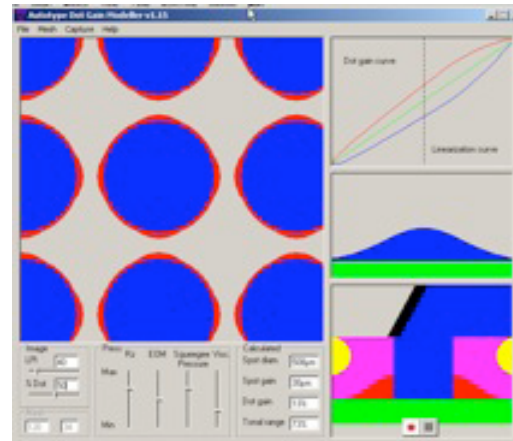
Autotype Dot Gain Modeller v1.15

File Mesh Capture Help

Dot gain curve

Linearization curve

Image
LPI 40
% Dot 50

Press
Rz EOM Squeegee Pressure Visc
Max
Min

Calculated
Spot diam. 508µm
Spot gain 30µm
Dot gain 13%
Tonal range 73%